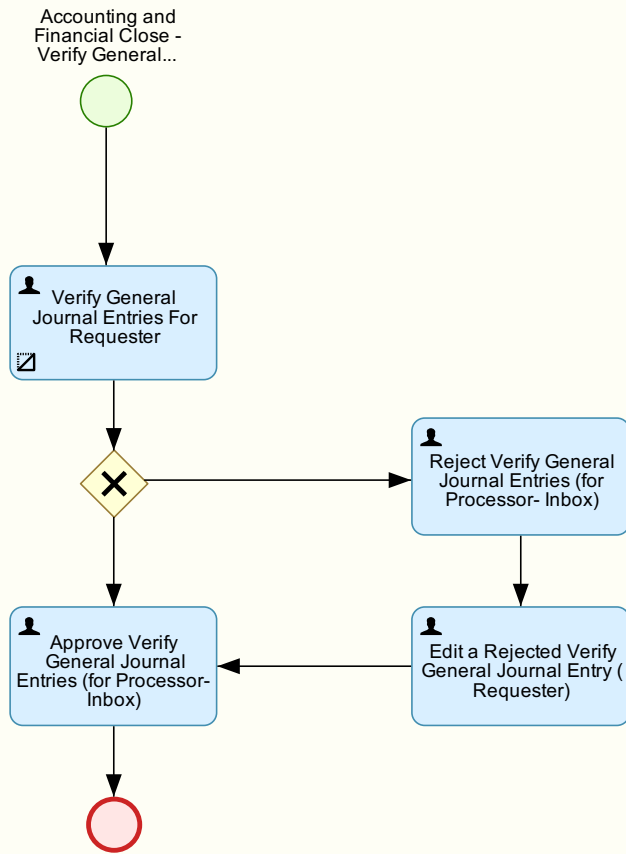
Accounting and Financial Close - Verify General...

Verify General Journal Entries For Requester

Reject Verify General Journal Entries (for Processor- Inbox)

Approve Verify General Journal Entries (for Processor- Inbox)

Edit a Rejected Verify General Journal Entry ( Requester)